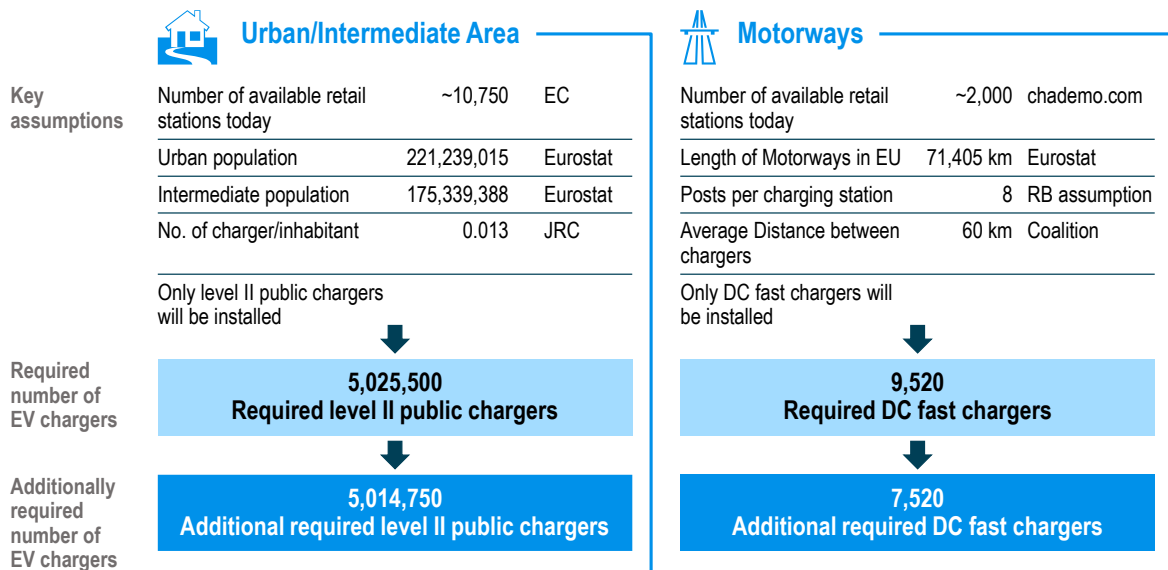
Urban/Intermediate Area

Motorways

Key assumptions

| Number of available retail stations today | ~10,750 | EC |
|---|---|---|
| Urban population | 221,239,015 | Eurostat |
| Intermediate population | 175,339,388 | Eurostat |
| No. of charger/inhabitant | 0.013 | JRC |

Only level II public chargers will be installed

| Number of available retail stations today | ~2,000 | chademo.com |
|---|---|---|
| Length of Motorways in EU | 71,405 km | Eurostat |
| Posts per charging station | 8 | RB assumption |
| Average Distance between chargers | 60 km | Coalition |

Only DC fast chargers will be installed

Required number of EV chargers

5,025,500
Required level II public chargers

9,520
Required DC fast chargers

Additionally required number of EV chargers

5,014,750
Additional required level II public chargers

7,520
Additional required DC fast chargers